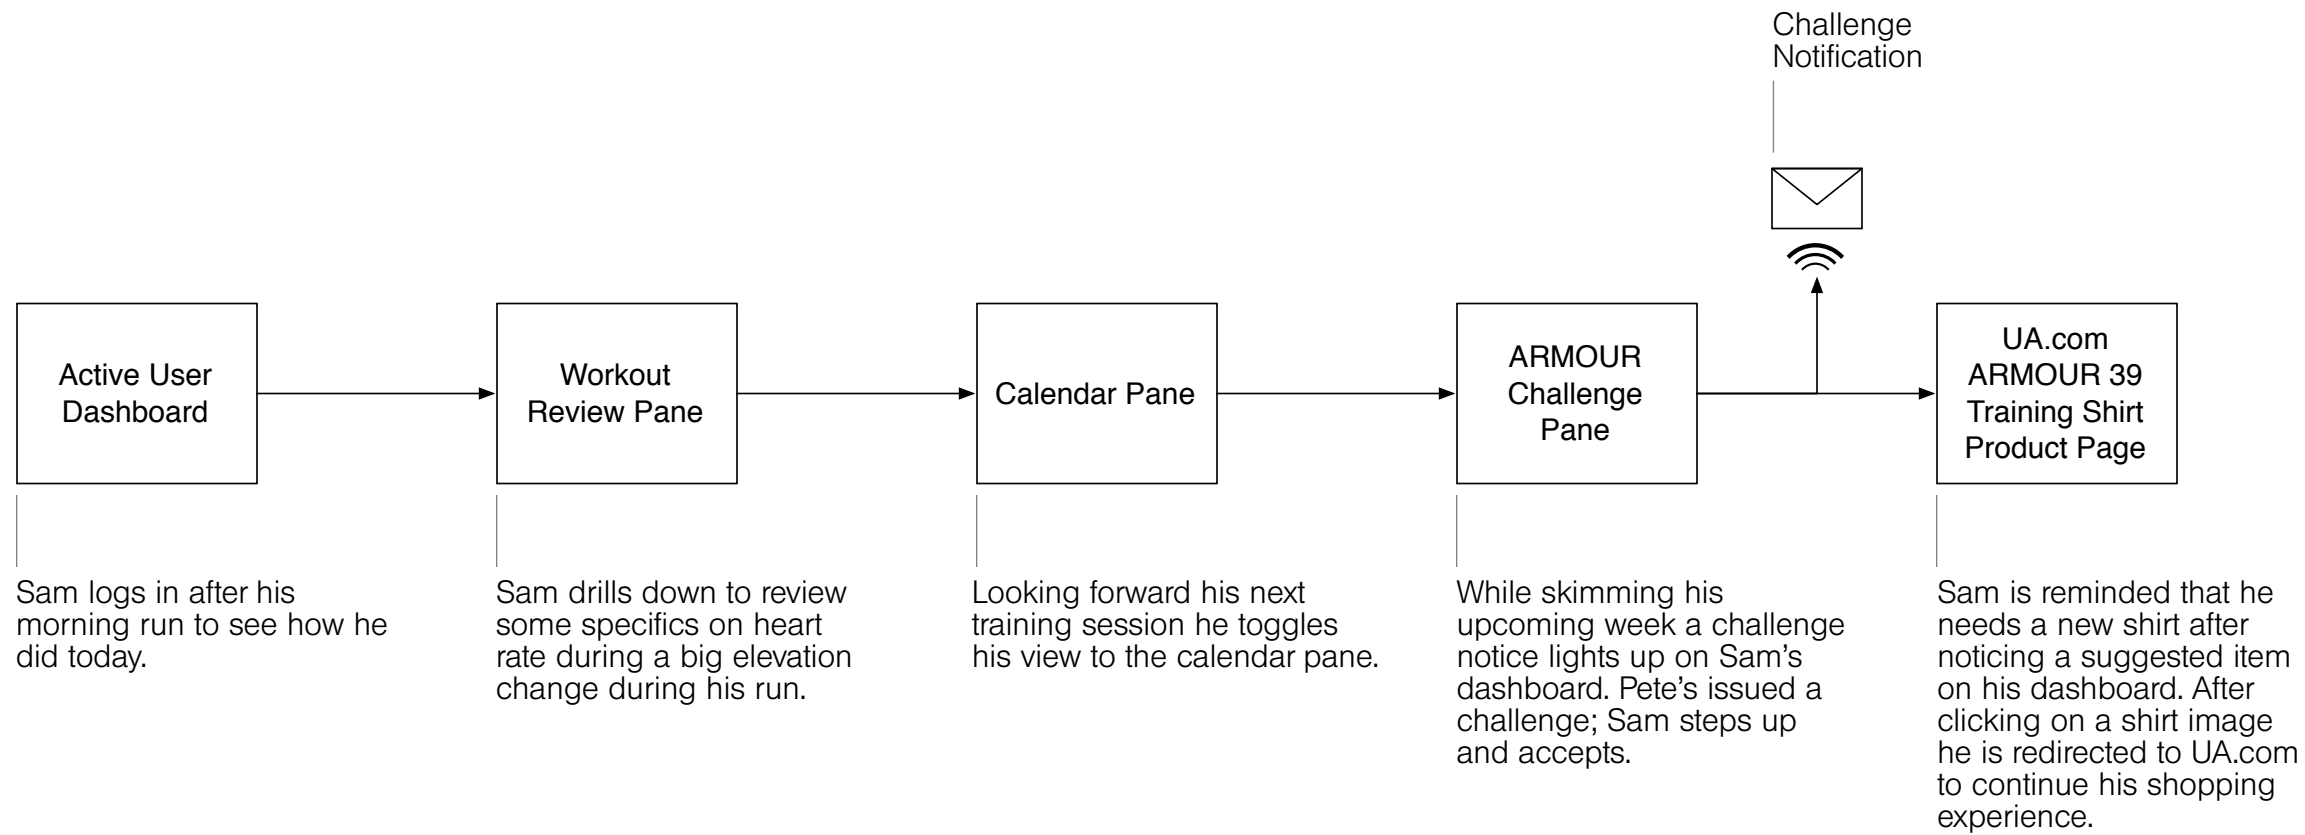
Challenge Notification

Active User Dashboard

Workout Review Pane

Calendar Pane

ARMOUR Challenge Pane

UA.com ARMOUR 39 Training Shirt Product Page

Sam logs in after his morning run to see how he did today.

Sam drills down to review some specifics on heart rate during a big elevation change during his run.

Looking forward his next training session he toggles his view to the calendar pane.

While skimming his upcoming week a challenge notice lights up on Sam’s dashboard. Pete’s issued a challenge; Sam steps up and accepts.

Sam is reminded that he needs a new shirt after noticing a suggested item on his dashboard. After clicking on a shirt image he is redirected to UA.com to continue his shopping experience.